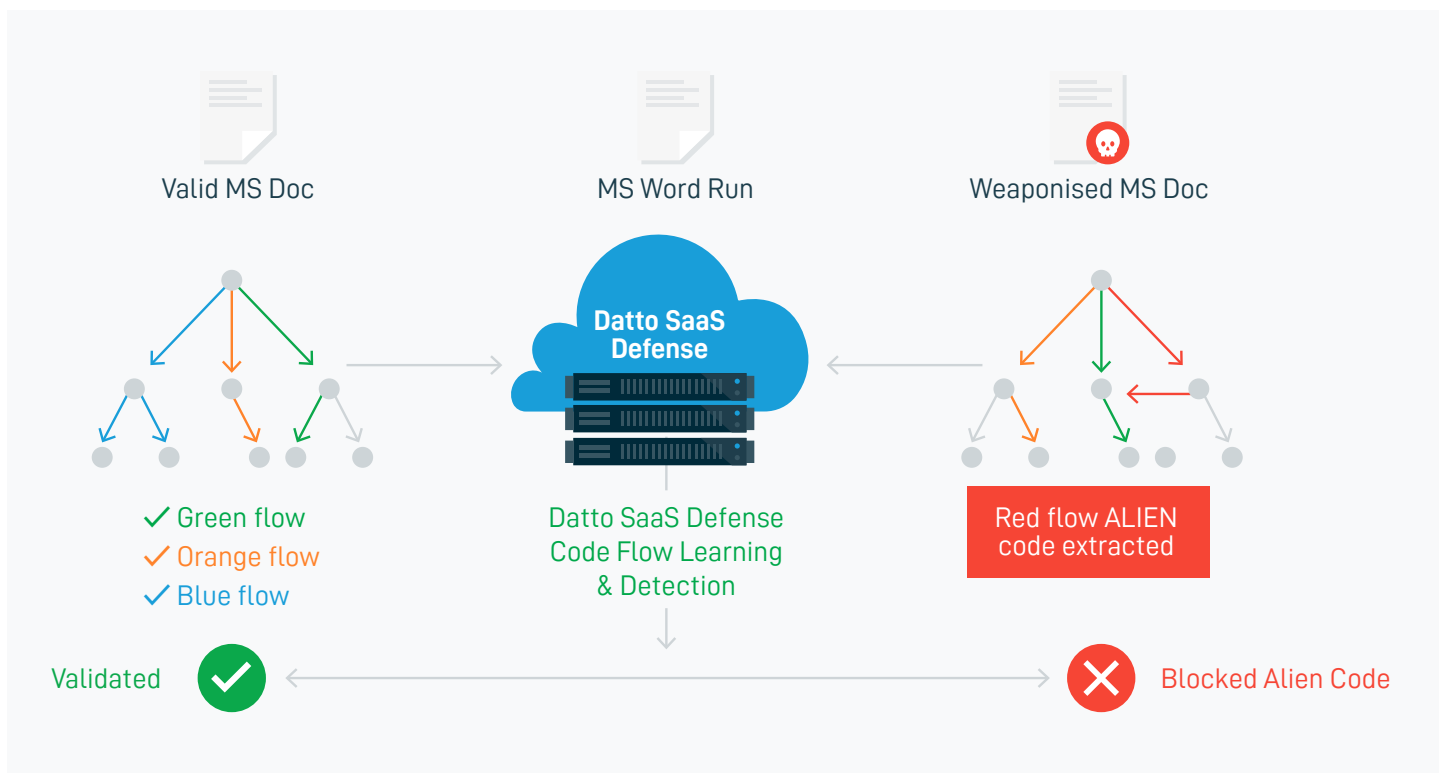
Valid MS Doc

MS Word Run

Weaponised MS Doc

Datto SaaS Defense

✓ Green flow
✓ Orange flow
✓ Blue flow

Datto SaaS Defense Code Flow Learning & Detection

Red flow ALIEN code extracted

Validated

Blocked Alien Code